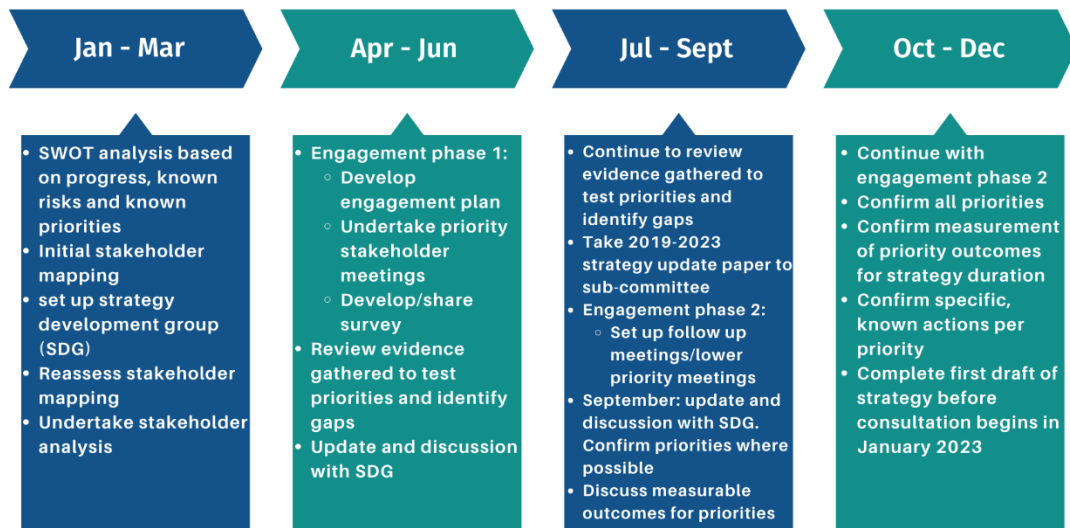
Jan - Mar

Apr - Jun

Jul - Sept

Oct - Dec

- SWOT analysis based on progress, known risks and known priorities
- Initial stakeholder mapping
- set up strategy development group (SDG)
- Reassess stakeholder mapping
- Undertake stakeholder analysis

- Engagement phase 1:
  - Develop engagement plan
  - Undertake priority stakeholder meetings
  - Develop/share survey
- Review evidence gathered to test priorities and identify gaps
- Update and discussion with SDG

- Continue to review evidence gathered to test priorities and identify gaps
- Take 2019-2023 strategy update paper to sub-committee
- Engagement phase 2:
  - Set up follow up meetings/lower priority meetings
- September: update and discussion with SDG. Confirm priorities where possible
- Discuss measurable outcomes for priorities

- Continue with engagement phase 2
- Confirm all priorities
- Confirm measurement of priority outcomes for strategy duration
- Confirm specific, known actions per priority
- Complete first draft of strategy before consultation begins in January 2023